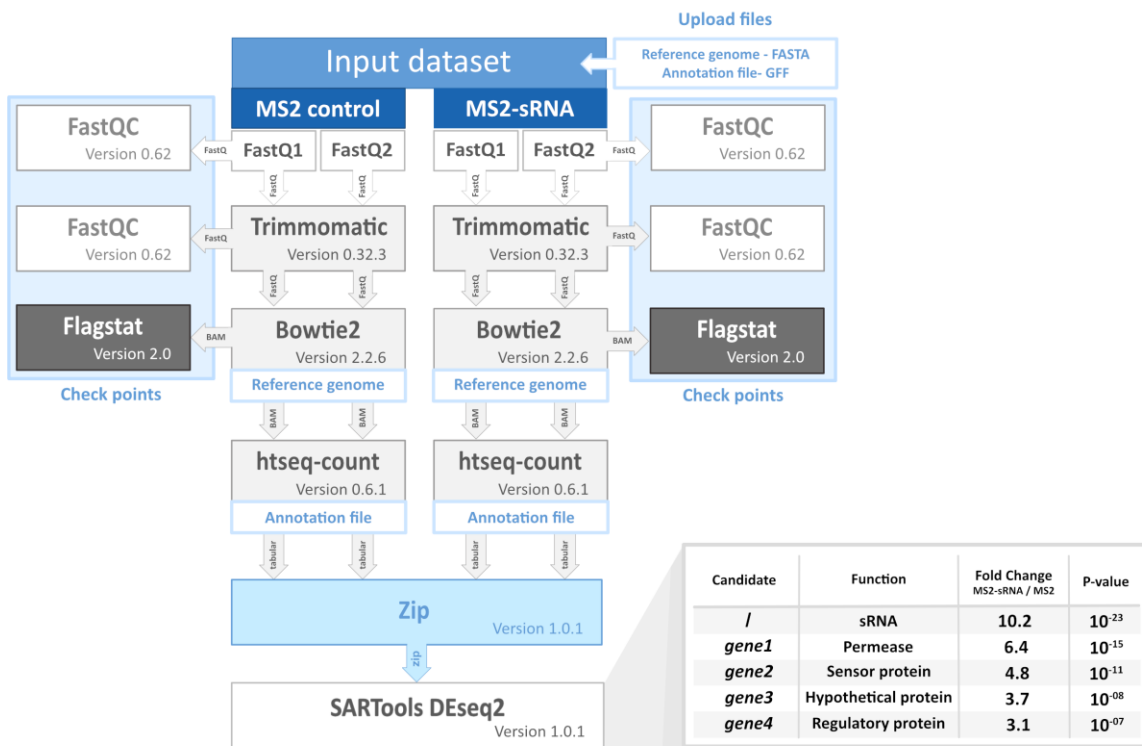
Upload files

Input dataset

Reference genome - FASTA
Annotation file- GFF

MS2 control

MS2-sRNA

FastQC
Version 0.62

FastQ

FastQ1

FastQ2

FastQ1

FastQ2

FastQ

FastQC
Version 0.62

FastQ

FastQ

FastQ

FastQ

FastQC
Version 0.62

FastQ

Trimmomatic
Version 0.32.3

Trimmomatic
Version 0.32.3

FastQ

FastQC
Version 0.62

FastQ

FastQ

FastQ

FastQ

Flagstat
Version 2.0

BAM

Bowtie2
Version 2.2.6

Bowtie2
Version 2.2.6

BAM

Flagstat
Version 2.0

Reference genome

Reference genome

Check points

Check points

BAM

BAM

BAM

BAM

htseq-count
Version 0.6.1

htseq-count
Version 0.6.1

Annotation file

Annotation file

tabular

tabular

tabular

tabular

Zip
Version 1.0.1

zip

SARTools DEseq2
Version 1.0.1

| Candidate | Function | Fold Change MS2-sRNA / MS2 | P-value |
|---|---|---|---|
| / | sRNA | 10.2 | $10^{-23}$ |
| gene1 | Permease | 6.4 | $10^{-15}$ |
| gene2 | Sensor protein | 4.8 | $10^{-11}$ |
| gene3 | Hypothetical protein | 3.7 | $10^{-08}$ |
| gene4 | Regulatory protein | 3.1 | $10^{-07}$ |